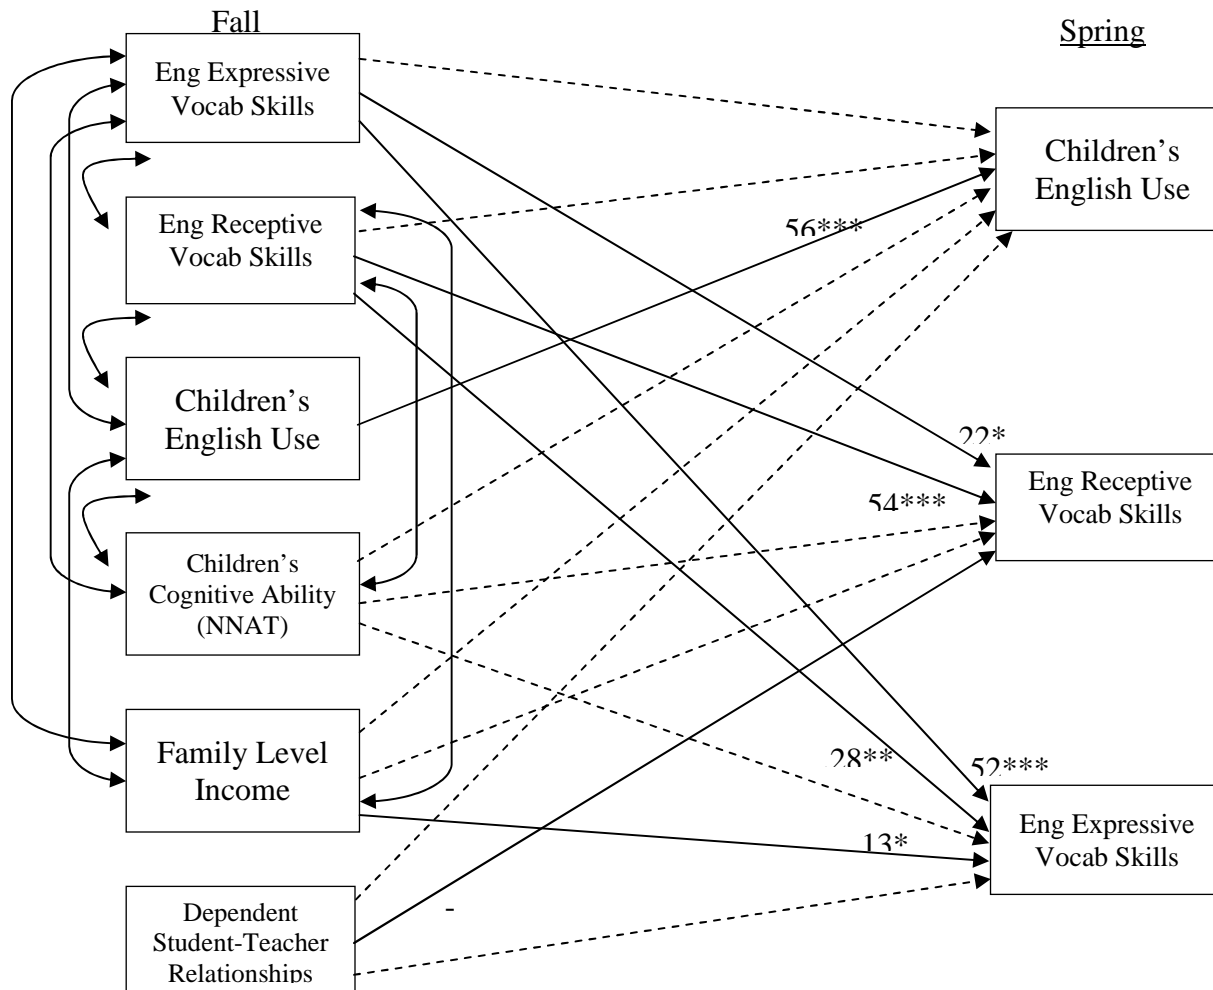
Fall

Spring

Eng Expressive Vocab Skills

Eng Receptive Vocab Skills

Children's English Use

Children's Cognitive Ability (NNAT)

Family Level Income

Dependent Student-Teacher Relationships

Children's English Use

Eng Receptive Vocab Skills

Eng Expressive Vocab Skills

.56***

.22*

.54***

.28**

.52***

.13*

-